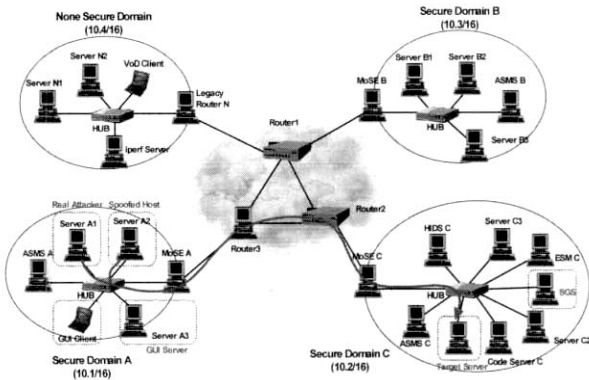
None Secure Domain
(10.4/16)

Server N2
VoD Client
Server N1
Legacy Router N
HUB
Iperf Server

Secure Domain B
(10.3/16)

Server B1
Server B2
MoSE B
ASMS B
HUB
Server B3

Router1

Real Attacker
Spoofed Host
Server A1
Server A2
ASMS A
MoSE A
HUB
GUI Client
Server A3
GUI Server

Secure Domain A
(10.1/16)

Router3
Router2

HIDS C
Server C3
ESM C
MoSE C
HUB
SGS
ASMS C
Target Server
Code Server C
Server C2

Secure Domain C
(10.2/16)